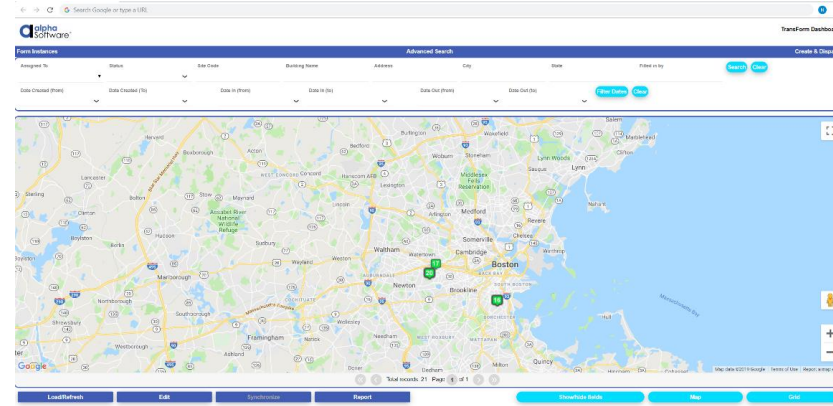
Search Google or type a URL

alpha Software

TransForm Dashbo

Form Instances

Advanced Search

Create & Dispa

Assigned To

Status

Site Code

Building Name

Address

City

State

Filled in by

Search

Clear

Date Created (from)

Date Created (To)

Date In (from)

Date In (to)

Date Out (from)

Date Out (to)

Filter Dates

Clear

Billerica
Burlington
Wakefield
Salem
Marblehead
Boxborough
Acton
Bedford
Woburn
Stoneham
Lynn Woods
Swampscott
Lancaster
Lexington
Saugus
Lynn
Hanscom AFB
Middlesex Fells Reservation
Sterling
Stow
Maynard
Concord
Clinton
Bolton
Assabet River National Wildlife Refuge
Arlington
Medford
Revere
Berlin
Sudbury
Somerville
Chelsea
Boylston
Hudson
Waltham
Cambridge
Wayland
Boston
Marlborough
Newton
Brookline
Northborough
Southborough
Wellesley
Westborough
Shrewsbury
Framingham
Needham
Dedham
Quincy
Ashland
Milton
Grafton
Sherborn

17
20
18

Map data ©2019 Google   Terms of Use   Report a map e

Google

Total records: 21   Page 1 of 1

Load/Refresh

Edit

Synchronize

Report

Show/hide fields

Map

Grid